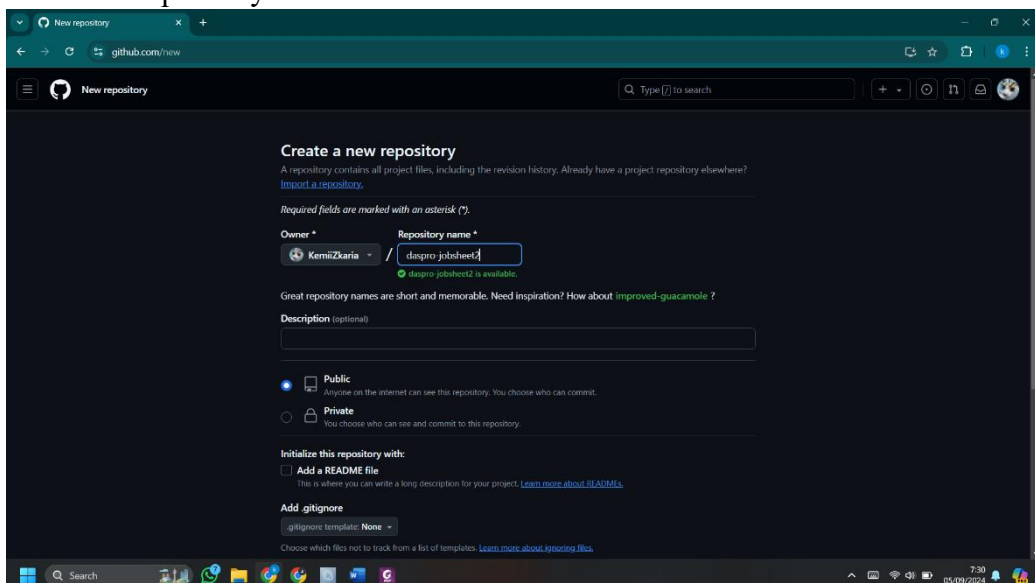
New repository

github.com/new

New repository

Type [/] to search

Create a new repository

A repository contains all project files, including the revision history. Already have a project repository elsewhere? Import a repository.

Required fields are marked with an asterisk (*).

Owner *

KerniiZkaria

Repository name *

/ daspro-jobsheet2

daspro-jobsheet2 is available.

Great repository names are short and memorable. Need inspiration? How about improved-guacamole ?

Description (optional)

Public
Anyone on the internet can see this repository. You choose who can commit.

Private
You choose who can see and commit to this repository.

Initialize this repository with:

Add a README file
This is where you can write a long description for your project. Learn more about READMEs.

Add .gitignore

.gitignore template: None

Choose which files not to track from a list of templates. Learn more about ignoring files.

Search

7:30
05/09/2024